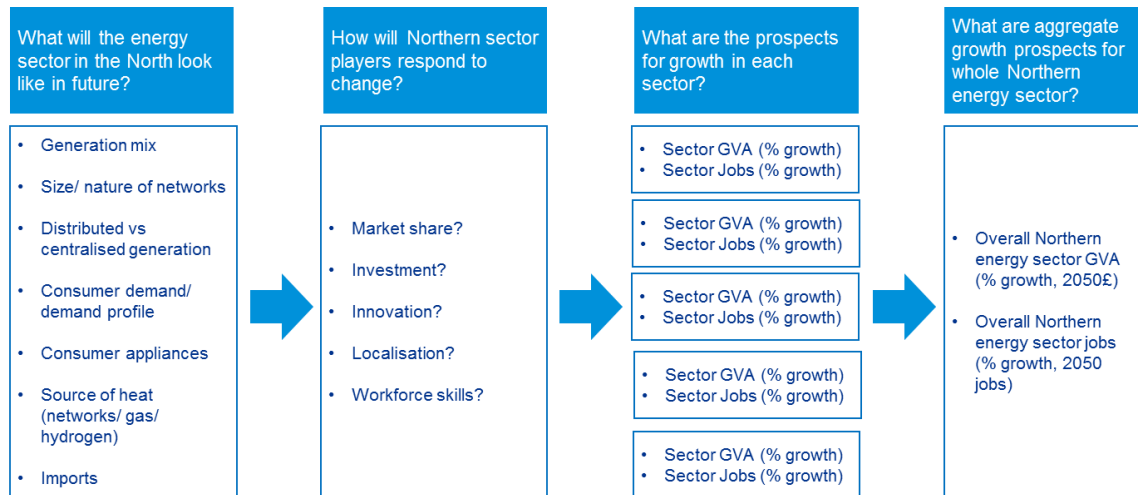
What will the energy sector in the North look like in future?

- Generation mix
- Size/ nature of networks
- Distributed vs centralised generation
- Consumer demand/ demand profile
- Consumer appliances
- Source of heat (networks/ gas/ hydrogen)
- Imports

How will Northern sector players respond to change?

- Market share?
- Investment?
- Innovation?
- Localisation?
- Workforce skills?

What are the prospects for growth in each sector?

- Sector GVA (% growth)
- Sector Jobs (% growth)

- Sector GVA (% growth)
- Sector Jobs (% growth)

- Sector GVA (% growth)
- Sector Jobs (% growth)

- Sector GVA (% growth)
- Sector Jobs (% growth)

- Sector GVA (% growth)
- Sector Jobs (% growth)

What are aggregate growth prospects for whole Northern energy sector?

- Overall Northern energy sector GVA (% growth, 2050£)
- Overall Northern energy sector jobs (% growth, 2050 jobs)